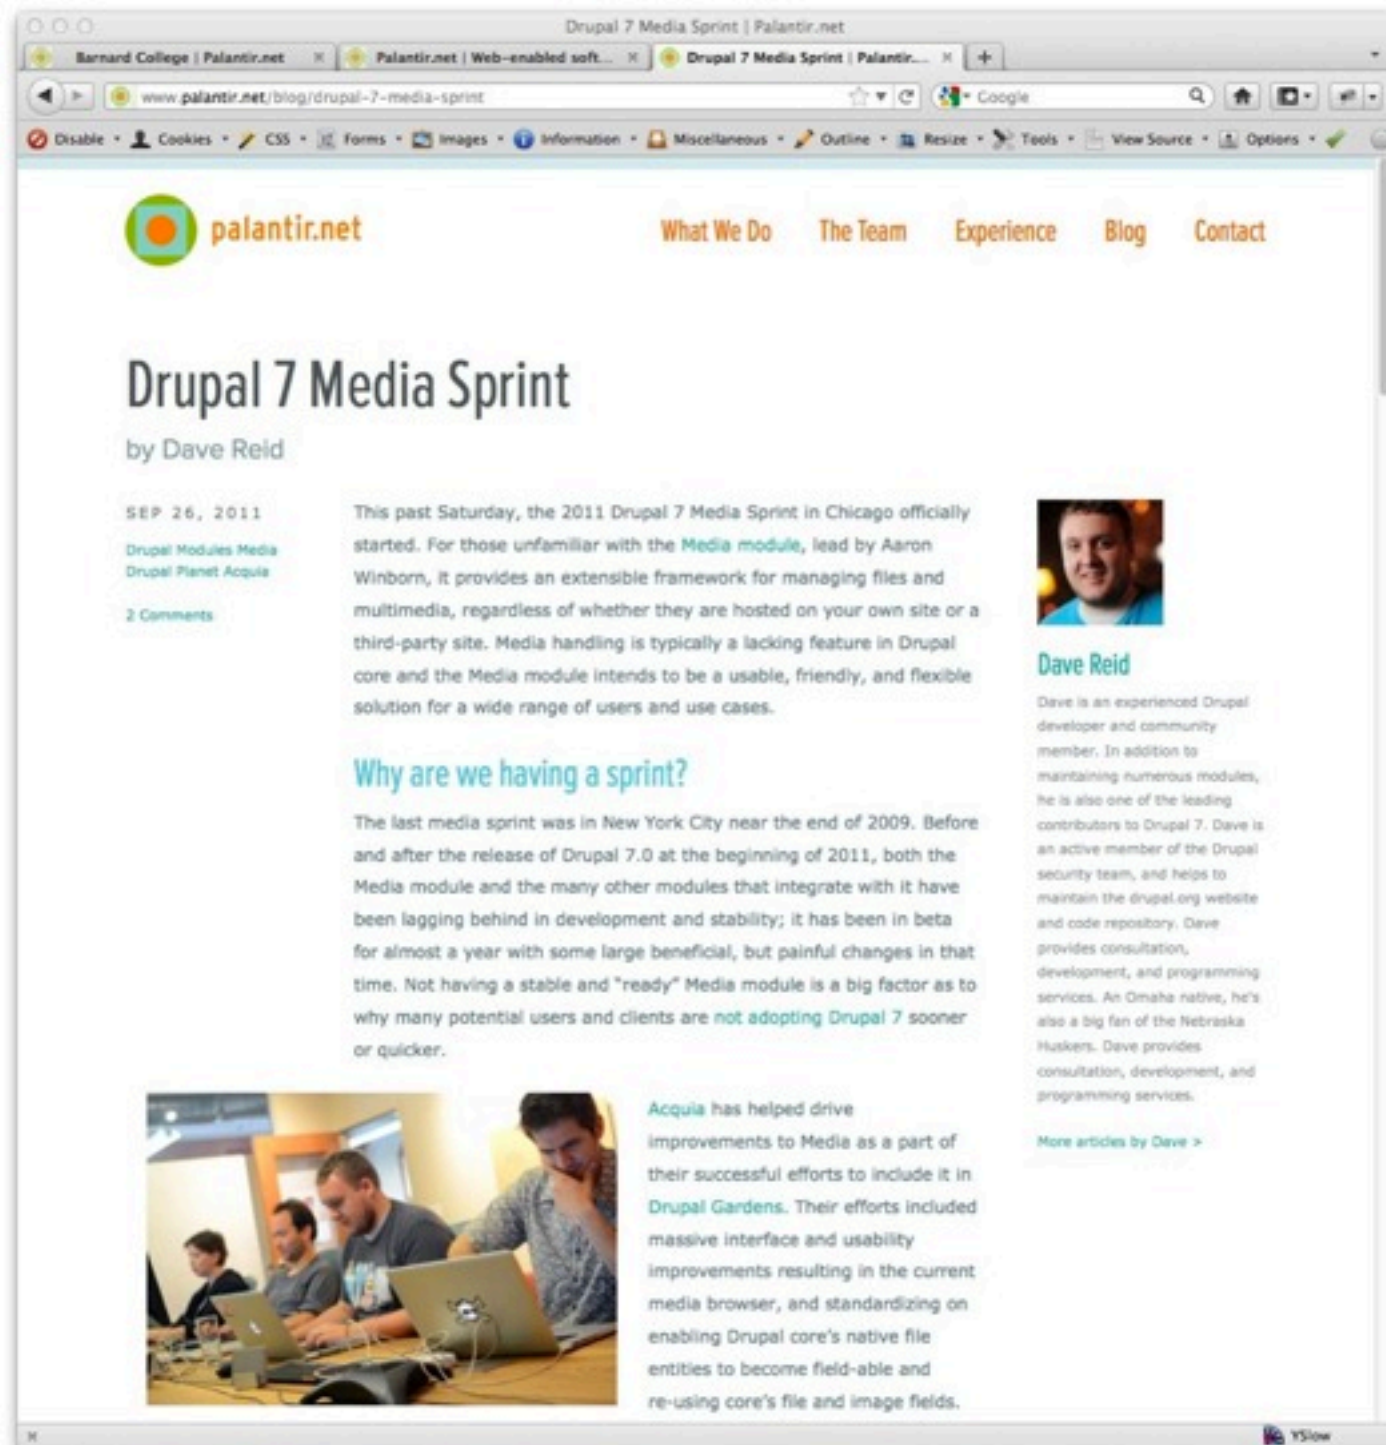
Drupal 7 Media Sprint | Palantir.net

Barnard College | Palantir.net × Palantir.net | Web-enabled soft... × Drupal 7 Media Sprint | Palantir... × +

www.palantir.net/blog/drupal-7-media-sprint

Google

Disable • Cookies • CSS • Forms • Images • Information • Miscellaneous • Outline • Resize • Tools • View Source • Options •

palantir.net

What We Do The Team Experience Blog Contact

Drupal 7 Media Sprint

by Dave Reid

SEP 26, 2011

Drupal Modules Media Drupal Planet Acquia

2 Comments

This past Saturday, the 2011 Drupal 7 Media Sprint in Chicago officially started. For those unfamiliar with the Media module, lead by Aaron Winborn, it provides an extensible framework for managing files and multimedia, regardless of whether they are hosted on your own site or a third-party site. Media handling is typically a lacking feature in Drupal core and the Media module intends to be a usable, friendly, and flexible solution for a wide range of users and use cases.

Why are we having a sprint?

The last media sprint was in New York City near the end of 2009. Before and after the release of Drupal 7.0 at the beginning of 2011, both the Media module and the many other modules that integrate with it have been lagging behind in development and stability; it has been in beta for almost a year with some large beneficial, but painful changes in that time. Not having a stable and "ready" Media module is a big factor as to why many potential users and clients are not adopting Drupal 7 sooner or quicker.

Acquia has helped drive improvements to Media as a part of their successful efforts to include it in Drupal Gardens. Their efforts included massive interface and usability improvements resulting in the current media browser, and standardizing on enabling Drupal core's native file entities to become field-able and re-using core's file and image fields.

Dave Reid

Dave is an experienced Drupal developer and community member. In addition to maintaining numerous modules, he is also one of the leading contributors to Drupal 7. Dave is an active member of the Drupal security team, and helps to maintain the drupal.org website and code repository. Dave provides consultation, development, and programming services. An Omaha native, he's also a big fan of the Nebraska Huskers. Dave provides consultation, development, and programming services.

More articles by Dave >

YSlow